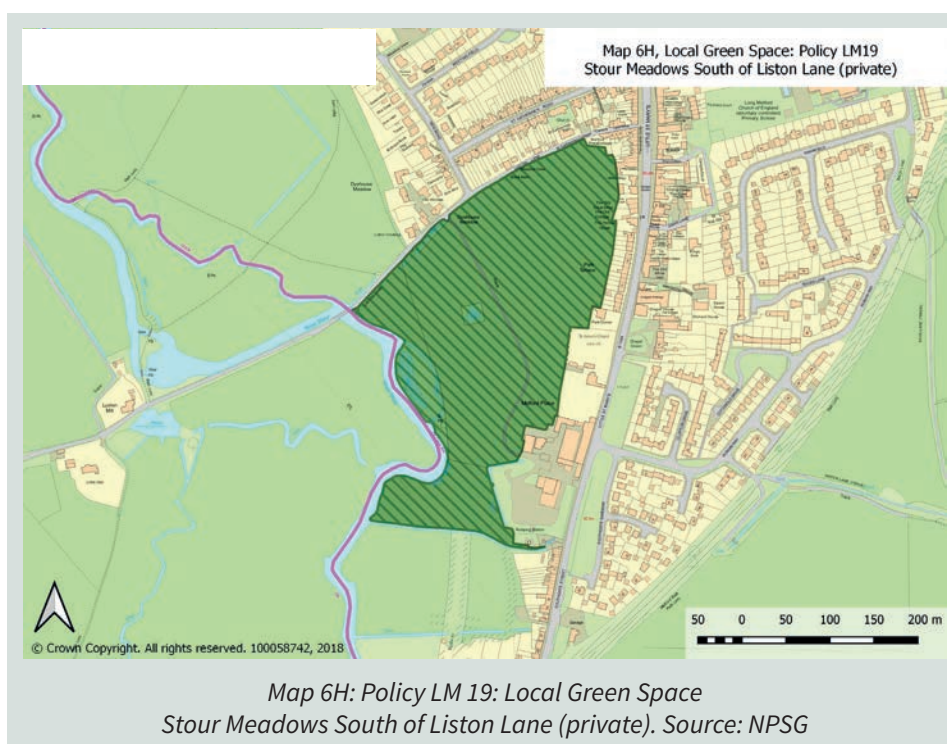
Map 6H, Local Green Space: Policy LM19
Stour Meadows South of Liston Lane (private)

50 0 50 100 150 200 m

© Crown Copyright. All rights reserved. 100058742, 2018

Map 6H: Policy LM 19: Local Green Space
Stour Meadows South of Liston Lane (private). Source: NPSG